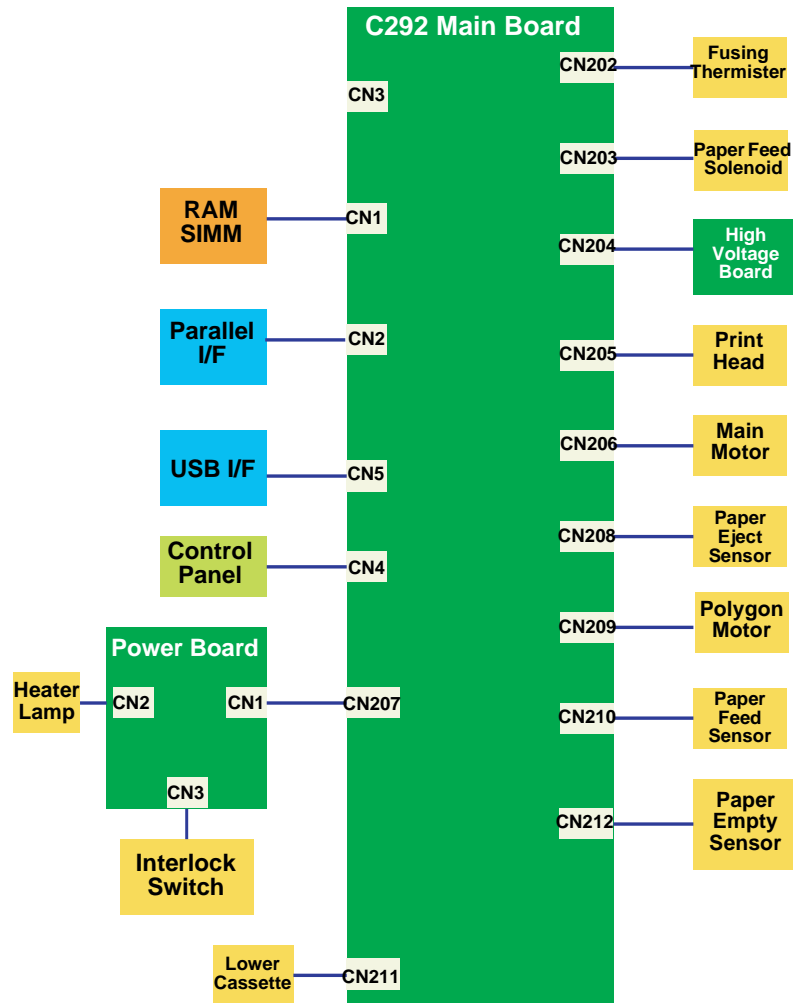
C292 Main Board

CN3

RAM SIMM

CN1

Parallel I/F

CN2

USB I/F

CN5

Control Panel

CN4

Power Board

Heater Lamp

CN2

CN1

CN207

CN3

Interlock Switch

Lower Cassette

CN211

CN202

Fusing Thermister

CN203

Paper Feed Solenoid

CN204

High Voltage Board

CN205

Print Head

CN206

Main Motor

CN208

Paper Eject Sensor

CN209

Polygon Motor

CN210

Paper Feed Sensor

CN212

Paper Empty Sensor